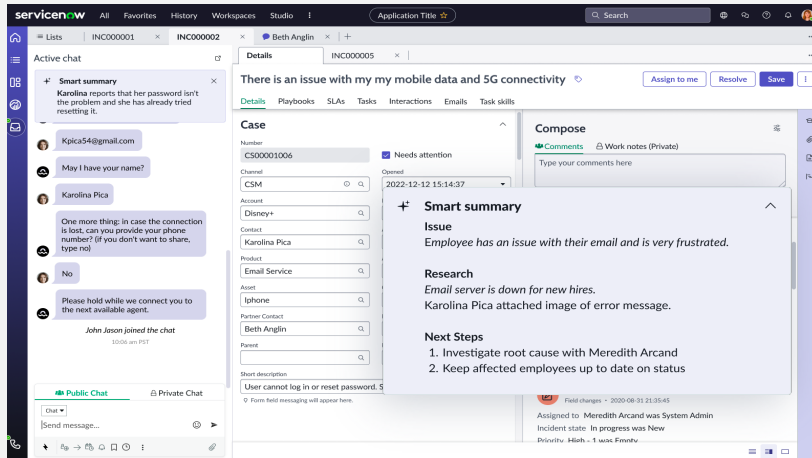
servicenow All Favorites History Workspaces Studio ⋮ Application Title ☆ Search

Lists INC000001 × INC000002 × Beth Anglin × +

Active chat

Smart summary
Karolina reports that her password isn't the problem and she has already tried resetting it.

Kpica54@gmail.com

May I have your name?

Karolina Pica

One more thing: in case the connection is lost, can you provide your phone number? (if you don't want to share, type no)

No

Please hold while we connect you to the next available agent.

John Jason joined the chat
10:06 am PST

Public Chat Private Chat

Chat
Send message...

Details INC000005 ×

There is an issue with my my mobile data and 5G connectivity

Assign to me Resolve Save

Details Playbooks SLAs Tasks Interactions Emails Task skills

Case

Number
CS00001006

Needs attention

Channel
CSM

Opened
2022-12-12 15:14:37

Account
Disney+

Contact
Karolina Pica

Product
Email Service

Asset
Iphone

Partner Contact
Beth Anglin

Parent

Short description
User cannot log in or reset password. S

Form field messaging will appear here.

Compose

Comments Work notes (Private)

Type your comments here

Smart summary

Issue
Employee has an issue with their email and is very frustrated.

Research
Email server is down for new hires.
Karolina Pica attached image of error message.

Next Steps
1. Investigate root cause with Meredith Arcand
2. Keep affected employees up to date on status

Field changes • 2020-08-31 21:35:45
Assigned to Meredith Arcand was System Admin
Incident state In progress was New
Priority High - 1 was Empty